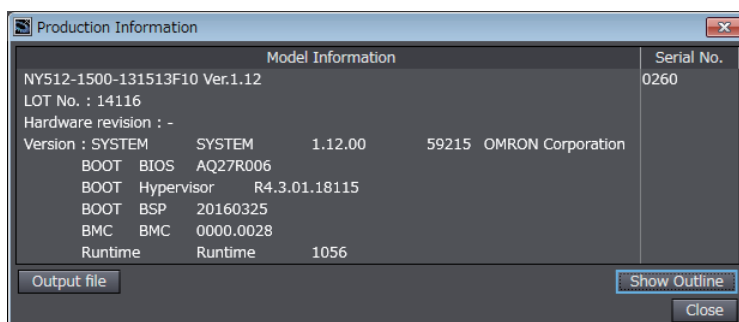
Production Information

| Model Information | Serial No. |
|---|---|
| NY512-1500-131513F10 Ver.1.12<br>LOT No. : 14116<br>Hardware revision : -<br>Version : SYSTEM SYSTEM 1.12.00 59215 OMRON Corporation<br>BOOT BIOS AQ27R006<br>BOOT Hypervisor R4.3.01.18115<br>BOOT BSP 20160325<br>BMC BMC 0000.0028<br>Runtime Runtime 1056 | 0260 |

Output file

Show Outline

Close